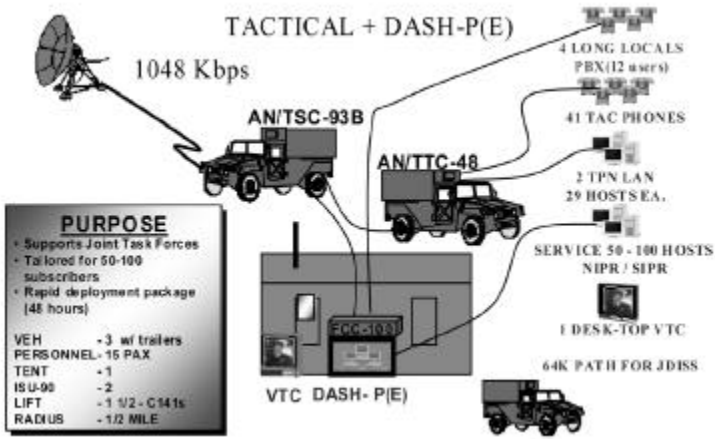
TACTICAL + DASH-P(E)

1048 Kbps

AN/TSC-93B

AN/TTC-48

4 LONG LOCALS
PBX(12 users)

41 TAC PHONES

2 TPN LAN
29 HOSTS EA.

SERVICE 50 - 100 HOSTS
NIPR / SIPR

1 DESK-TOP VTC

64K PATH FOR JDISS

PURPOSE

• Supports Joint Task Forces
• Tailored for 50-100 subscribers
• Rapid deployment package (48 hours)

| | |
|---|---|
| VEH | - 3 w/ trailers |
| PERSONNEL | - 15 PAX |
| TENT | - 1 |
| ISU-90 | - 2 |
| LIFT | - 1 1/2 - C141s |
| RADIUS | - 1/2 MILE |

FCC-100

VTC DASH- P(E)